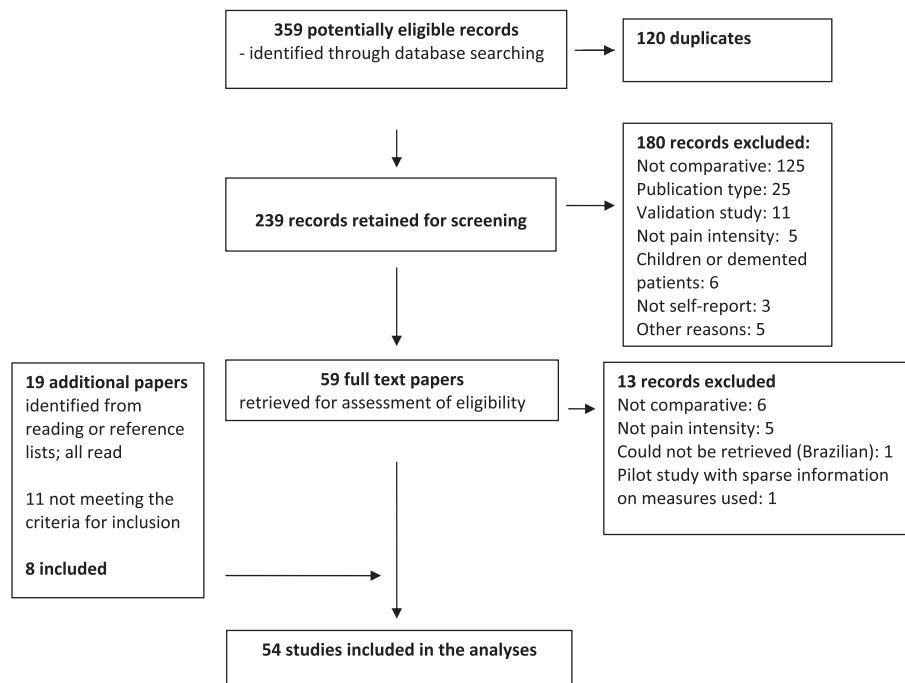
**359 potentially eligible records**
- identified through database searching

**120 duplicates**

**180 records excluded:**
Not comparative: 125
Publication type: 25
Validation study: 11
Not pain intensity: 5
Children or demented patients: 6
Not self-report: 3
Other reasons: 5

**239 records retained for screening**

**19 additional papers** identified from reading or reference lists; all read

11 not meeting the criteria for inclusion

**8 included**

**59 full text papers**
retrieved for assessment of eligibility

**13 records excluded**
Not comparative: 6
Not pain intensity: 5
Could not be retrieved (Brazilian): 1
Pilot study with sparse information on measures used: 1

**54 studies included in the analyses**